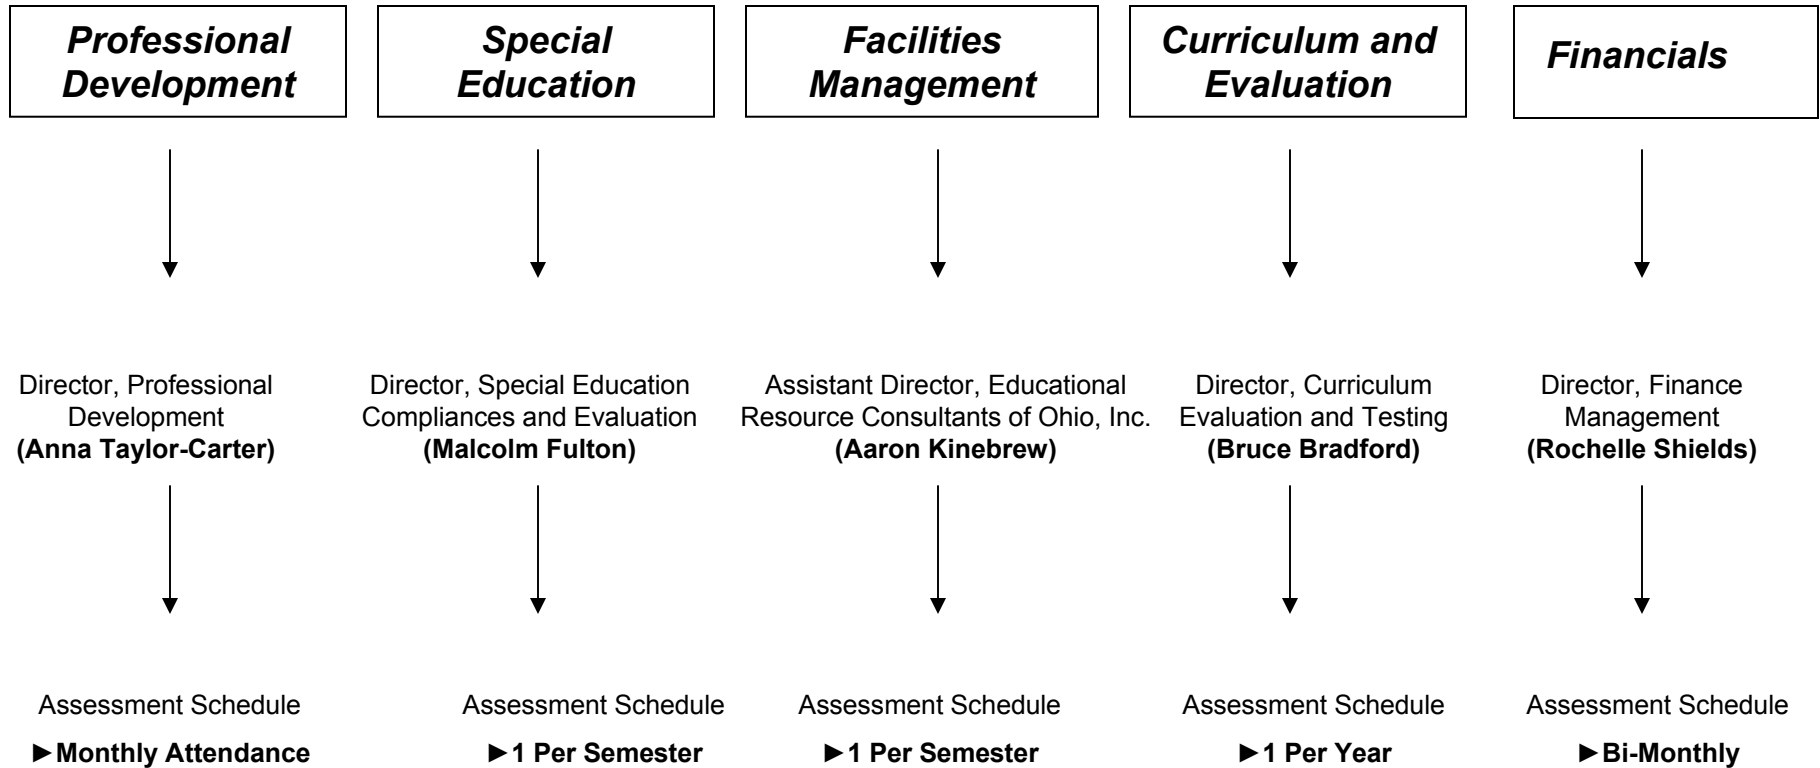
Professional Development

Director, Professional Development
(Anna Taylor-Carter)

Assessment Schedule
►Monthly Attendance

Special Education

Director, Special Education Compliances and Evaluation
(Malcolm Fulton)

Assessment Schedule
►1 Per Semester

Facilities Management

Assistant Director, Educational Resource Consultants of Ohio, Inc.
(Aaron Kinebrew)

Assessment Schedule
►1 Per Semester

Curriculum and Evaluation

Director, Curriculum Evaluation and Testing
(Bruce Bradford)

Assessment Schedule
►1 Per Year

Financials

Director, Finance Management
(Rochelle Shields)

Assessment Schedule
►Bi-Monthly